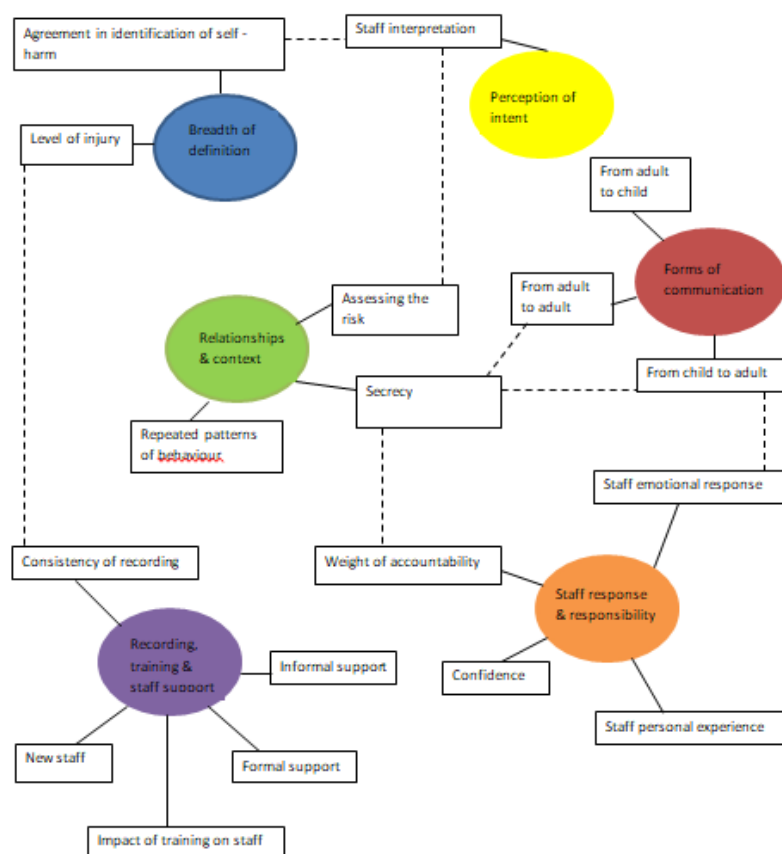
Agreement in identification of self - harm

Staff interpretation

Perception of intent

Level of injury

Breadth of definition

From adult to child

Forms of communication

From adult to adult

Assessing the risk

Relationships & context

From child to adult

Secrecy

Repeated patterns of behaviour

Staff emotional response

Consistency of recording

Weight of accountability

Staff response & responsibility

Recording, training & staff support

Informal support

Confidence

New staff

Formal support

Staff personal experience

Impact of training on staff